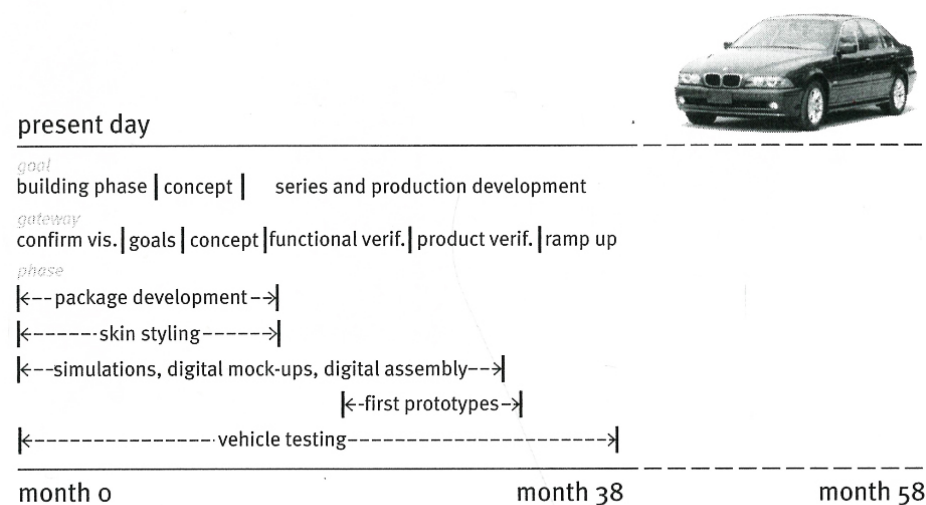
present day

goal
building phase | concept | series and production development

gateway
confirm vis. | goals | concept | functional verif. | product verif. | ramp up

phase
|←-- package development --→|

|←------ skin styling ------→|

|←-- simulations, digital mock-ups, digital assembly --→|

|←- first prototypes -→|

|←---------------- vehicle testing ----------------------→|

month 0 month 38 month 58